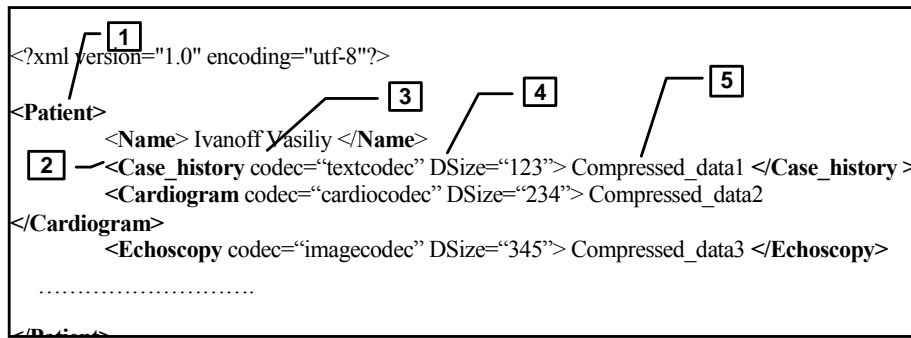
1

<?xml version="1.0" encoding="utf-8"?>

3 4 5

<Patient>

<Name> Ivanoff Vasiliy </Name>

2 <Case_history codec="textcodec" DSize="123"> Compressed_data1 </Case_history >

<Cardiogram codec="cardiocodec" DSize="234"> Compressed_data2 </Cardiogram>

<Echoscopy codec="imagecodec" DSize="345"> Compressed_data3 </Echoscopy>

……………………….

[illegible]